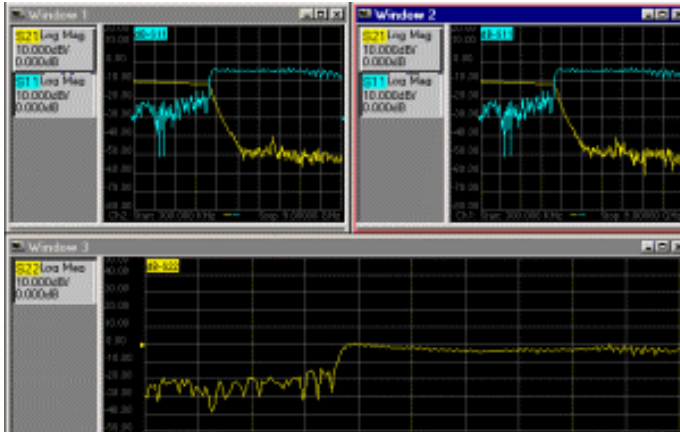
Window 1

S21 Log Mag
10.000dB/
0.000dB

S11 Log Mag
10.000dB/
0.000dB

Ch1: Start 300.000 KHz  Stop 9.00000 GHz

Window 2

S21 Log Mag
10.000dB/
0.000dB

S11 Log Mag
10.000dB/
0.000dB

Ch1: Start 300.000 KHz  Stop 9.00000 GHz

Window 3

S22 Log Mag
10.000dB/
0.000dB

40.00
30.00
20.00
10.00
0.00
-10.00
-20.00
-30.00
-40.00
-50.00